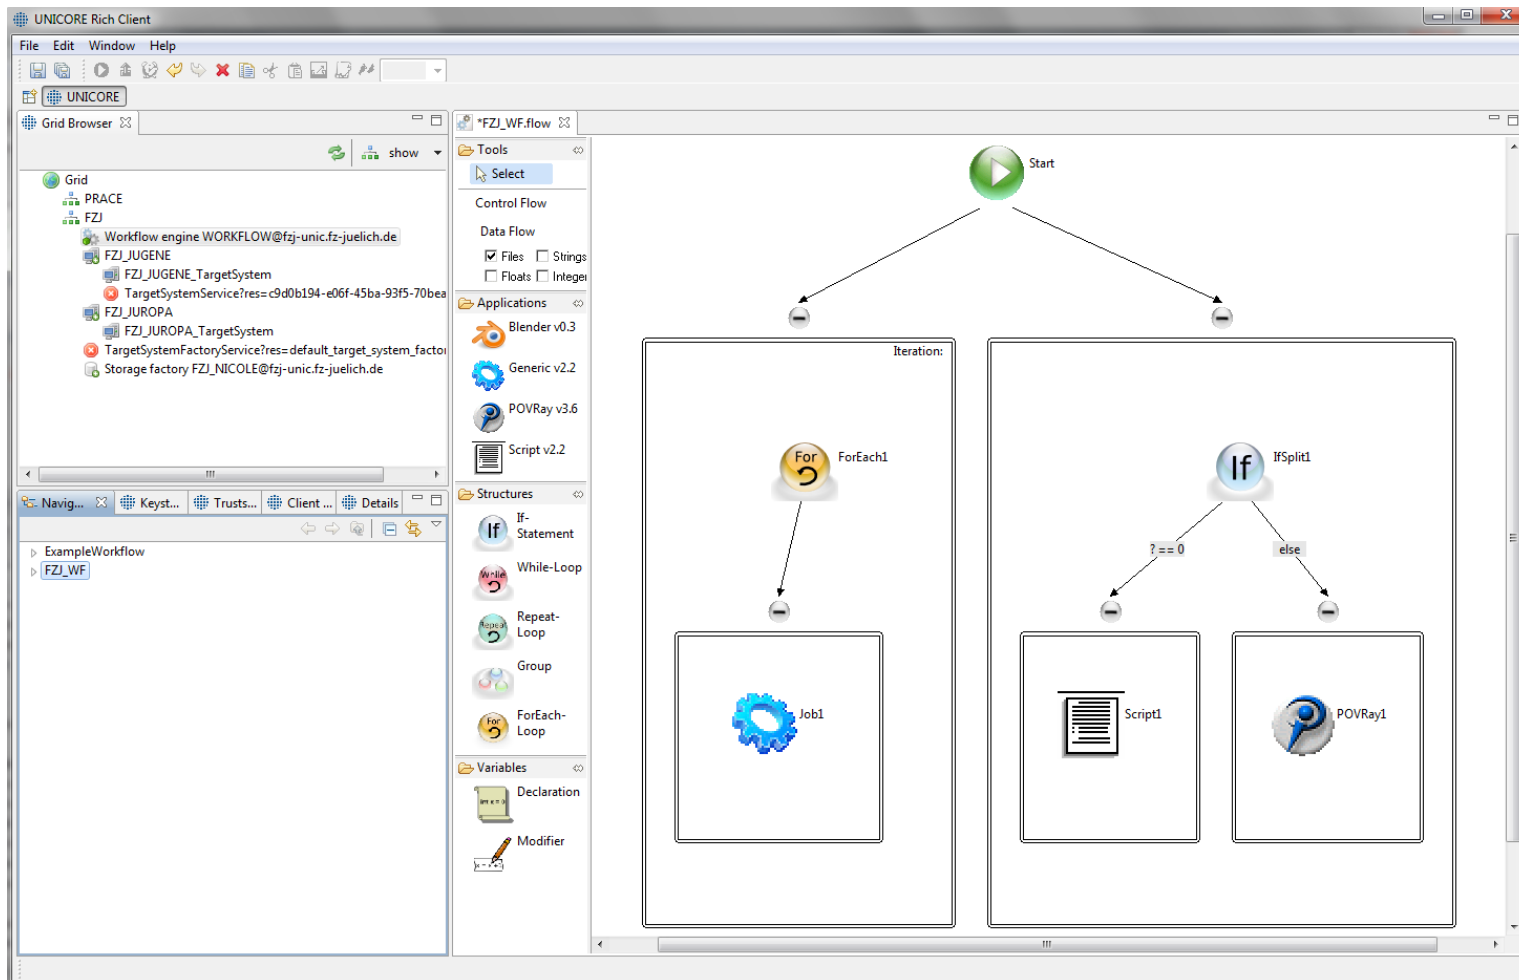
UNICORE Rich Client

File Edit Window Help

UNICORE

Grid Browser

show

Grid
PRACE
FZJ
Workflow engine WORKFLOW@fzj-unic.fz-juelich.de
FZJ_JUGENE
FZJ_JUGENE_TargetSystem
TargetSystemService?res=c9d0b194-e06f-45ba-93f5-70bea
FZJ_JUROPA
FZJ_JUROPA_TargetSystem
TargetSystemFactoryService?res=default_target_system_factoi
Storage factory FZJ_NICOLE@fzj-unic.fz-juelich.de

Navig... Keyst... Trusts... Client ... Details

ExampleWorkflow
FZJ_WF

*FZJ_WF.flow

Tools
Select
Control Flow
Data Flow
Files Strings
Floats Integei
Applications
Blender v0.3
Generic v2.2
POVRay v3.6
Script v2.2
Structures
If-Statement
While-Loop
Repeat-Loop
Group
ForEach-Loop
Variables
Declaration
Modifier

Start
Iteration:
For
ForEach1
Job1
If
IfSplit1
? == 0
else
Script1
POVRay1